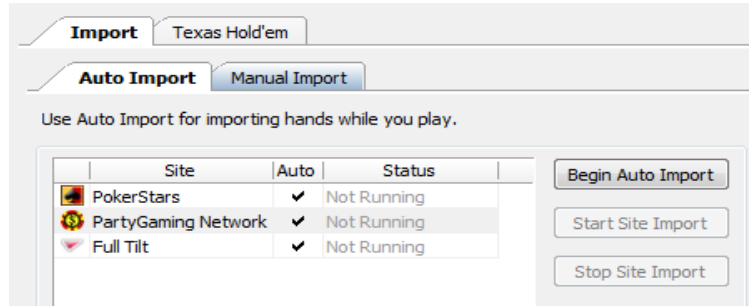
Import | Texas Hold'em

Auto Import | Manual Import

Use Auto Import for importing hands while you play.

| Site | Auto | Status |
|---|---|---|
| PokerStars | ✔ | Not Running |
| PartyGaming Network | ✔ | Not Running |
| Full Tilt | ✔ | Not Running |

Begin Auto Import

Start Site Import

Stop Site Import